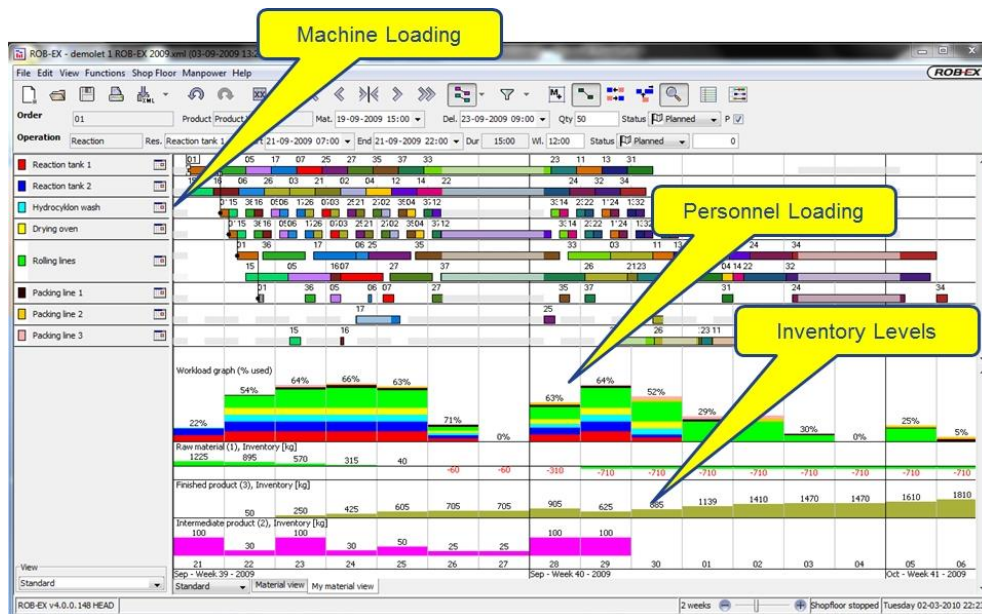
Machine Loading

ROB-EX - demolet 1 ROB-EX 2009.xml (03-09-2009 13:2

File Edit View Functions Shop Floor Manpower Help

ROB-EX

Order 01 Product Product Mat. 19-09-2009 15:00 Del. 23-09-2009 09:00 Qty 50 Status Planned P

Operation Reaction Res. Reaction tank 1 21-09-2009 07:00 End 21-09-2009 22:00 Dur 15:00 Wl. 12:00 Status Planned 0

Reaction tank 1
Reaction tank 2
Hydrocyklon wash
Drying oven
Rolling lines
Packing line 1
Packing line 2
Packing line 3

Personnel Loading

Inventory Levels

Workload graph (% used)

22%
54%
64%
66%
63%
71%
0%
63%
64%
52%
29%
30%
0%
25%
5%

Raw material (1), Inventory [kg]
1225 895 570 315 40 -60 -60 -310 -710 -710 -710 -710 -710 -710 -710 -710

Finished product (3), Inventory [kg]
50 250 425 605 705 705 905 625 885 1139 1410 1470 1470 1610 1810

Intermediate product (2), Inventory [kg]
100 30 100 30 50 25 25 100 100

21 22 23 24 25 26 27 28 29 30 01 02 03 04 05 06

Sep - Week 39 - 2009
Sep - Week 40 - 2009
Oct - Week 41 - 2009

View
Standard
Standard
Material view
My material view

ROB-EX v4.0.0.148 HEAD
2 weeks
Shopfloor stopped
Tuesday 02-03-2010 22:2